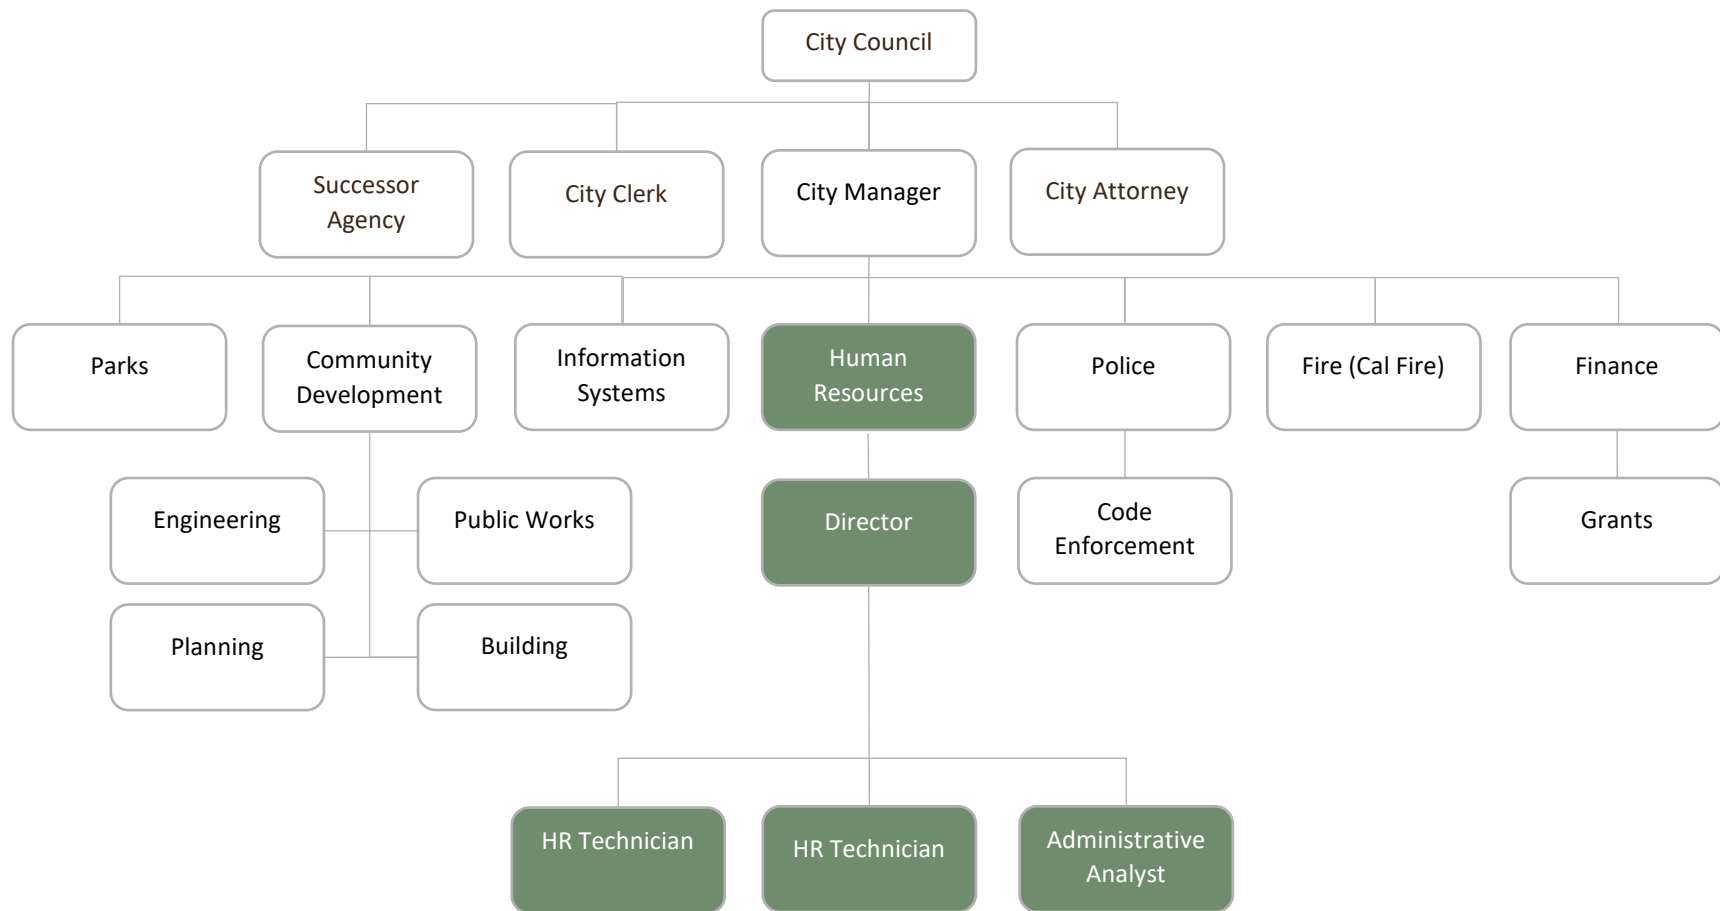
City Council

Successor Agency

City Clerk

City Manager

City Attorney

Parks

Community Development

Information Systems

Human Resources

Police

Fire (Cal Fire)

Finance

Engineering

Public Works

Director

Code Enforcement

Grants

Planning

Building

HR Technician

HR Technician

Administrative Analyst